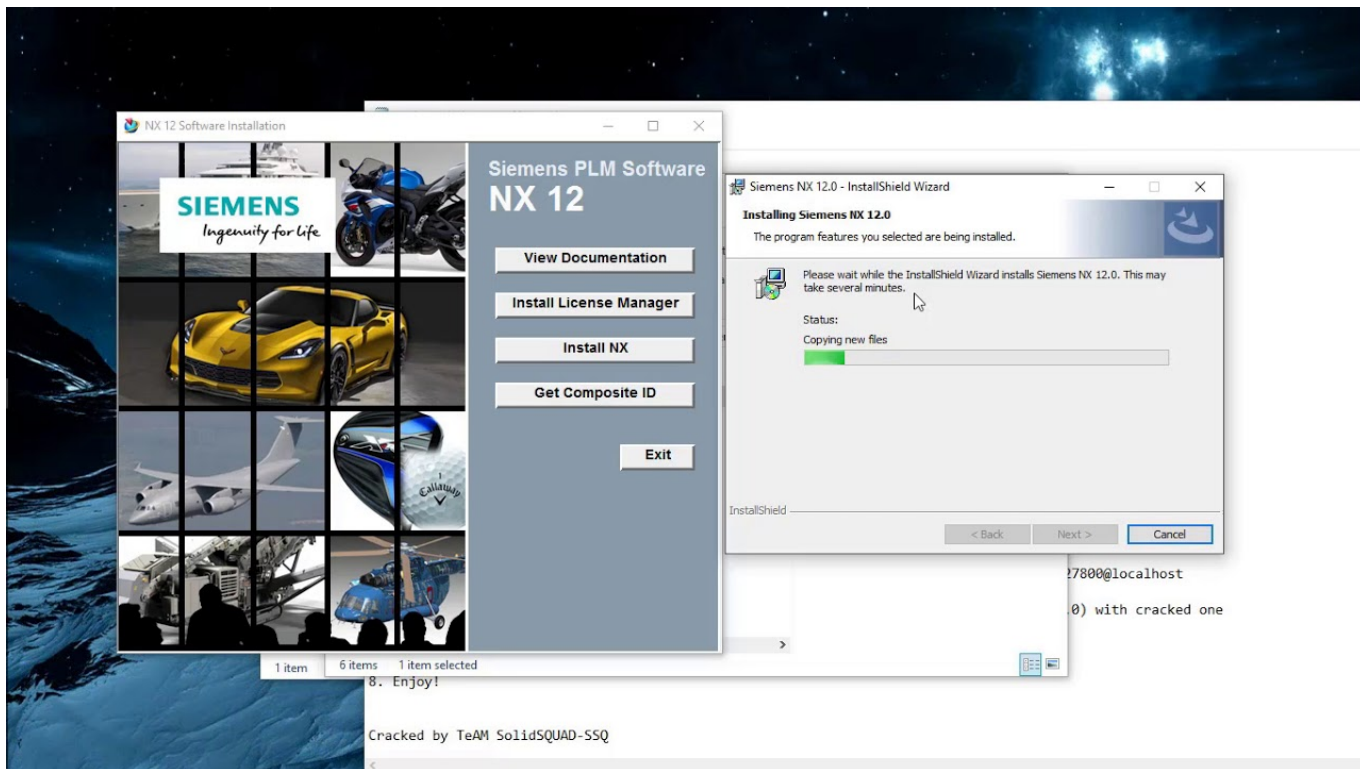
NX 12 Software Installation

SIEMENS
Ingenuity for life

Siemens PLM Software
NX 12

View Documentation
Install License Manager
Install NX
Get Composite ID
Exit

Callaway

Siemens NX 12.0 - InstallShield Wizard

Installing Siemens NX 12.0
The program features you selected are being installed.

Please wait while the InstallShield Wizard installs Siemens NX 12.0. This may take several minutes.

Status:
Copying new files

InstallShield
< Back
Next >
Cancel

27800@localhost

0) with cracked one

1 item
6 items
1 item selected

8. Enjoy!

Cracked by TeAM SolidSQUAD-SSQ